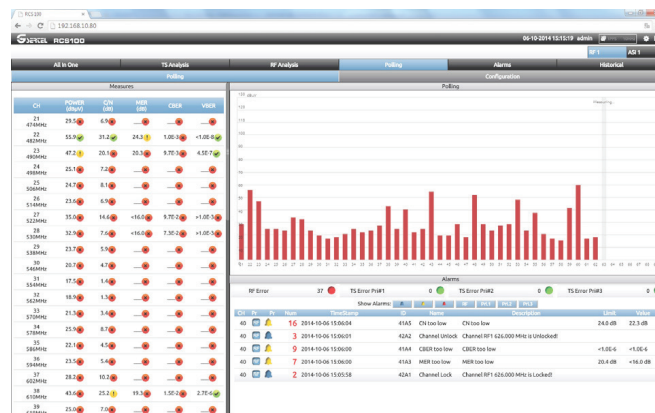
RCS100

192.168.10.80

SERTEL RCS100

06-10-2014 15:15:19 admin

RF 1 ASI 1

All in One | TS Analysis | RF Analysis | Polling | Alarms | Historical

Polling | Configuration

Measures

| CH | POWER (dBμV) | C/N (dB) | MER (dB) | CBER | VBER |
|---|---|---|---|---|---|
| 21 474MHz | 29.5 | 6.9 | — | — | — |
| 22 482MHz | 55.9 | 31.2 | 24.3 | 1.0E-3 | <1.0E-8 |
| 23 490MHz | 47.2 | 20.1 | 20.3 | 9.7E-3 | 4.5E-7 |
| 24 498MHz | 25.1 | 7.2 | — | — | — |
| 25 506MHz | 24.7 | 8.1 | — | — | — |
| 26 514MHz | 23.6 | 6.9 | — | — | — |
| 27 522MHz | 35.0 | 14.6 | <16.0 | 9.7E-2 | >1.0E-5 |
| 28 530MHz | 32.9 | 7.6 | <16.0 | 7.5E-2 | >1.0E-5 |
| 29 538MHz | 23.7 | 5.9 | — | — | — |
| 30 546MHz | 20.7 | 4.7 | — | — | — |
| 31 554MHz | 17.5 | 1.4 | — | — | — |
| 32 562MHz | 18.9 | 1.3 | — | — | — |
| 33 570MHz | 21.3 | 3.4 | — | — | — |
| 34 578MHz | 25.9 | 8.7 | — | — | — |
| 35 586MHz | 22.1 | 4.5 | — | — | — |
| 36 594MHz | 23.5 | 5.4 | — | — | — |
| 37 602MHz | 28.2 | 10.2 | — | — | — |
| 38 610MHz | 43.6 | 25.2 | 19.3 | 1.5E-2 | 2.7E-6 |
| 39 | 27.0 | — | — | — | — |

Polling

dBμV

130 125 120 115 110 105 100 95 90 85 80 75 70 65 60 55 50 45 40 35 30 25 20 15 10 5 0

Measuring

21 22 23 24 25 26 27 28 29 30 31 32 33 34 35 36 37 38 39 40 41 42 43 44 45 46 47 48 49 50 51 52 53 54 55 56 57 58 59 60 61 62 63 64 65 66 67 68 69

Alarms

RF Error 37 | TS Error Pri#1 0 | TS Error Pri#2 0 | TS Error Pri#3 0

Show Alarms:

| CH | Pr | Pr | Num | TimeStamp | ID | Name | Description | Limit | Value |
|---|---|---|---|---|---|---|---|---|---|
| 40 | | | 16 | 2014-10-06 15:06:04 | 41A5 | CN too low | CN too low | 24.0 dB | 22.3 dB |
| 40 | | | 3 | 2014-10-06 15:06:01 | 42A2 | Channel Unlock | Channel RF1 626.000 MHz is Unlocked! | | |
| 40 | | | 7 | 2014-10-06 15:06:00 | 41A4 | CBER too low | CBER too low | <1.0E-6 | <1.0E-6 |
| 40 | | | 9 | 2014-10-06 15:06:00 | 41A3 | MER too low | MER too low | 20.4 dB | <16.0 dB |
| 40 | | | 2 | 2014-10-06 15:05:58 | 42A1 | Channel Lock | Channel RF1 626.000 MHz is Locked! | | |